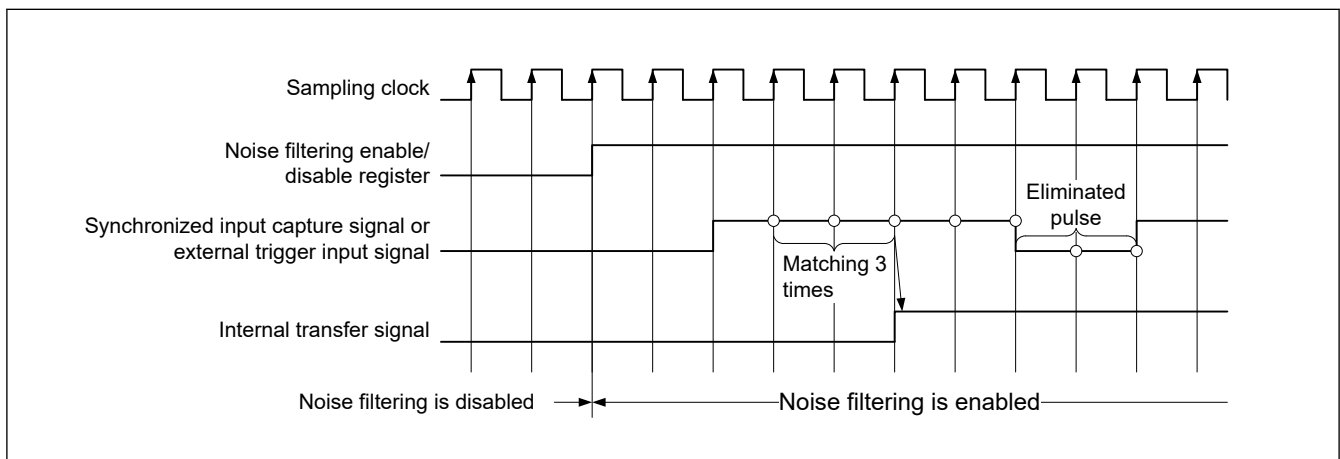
Sampling clock

Noise filtering enable/ disable register

Synchronized input capture signal or external trigger input signal

Eliminated pulse

Matching 3 times

Internal transfer signal

Noise filtering is disabled

Noise filtering is enabled